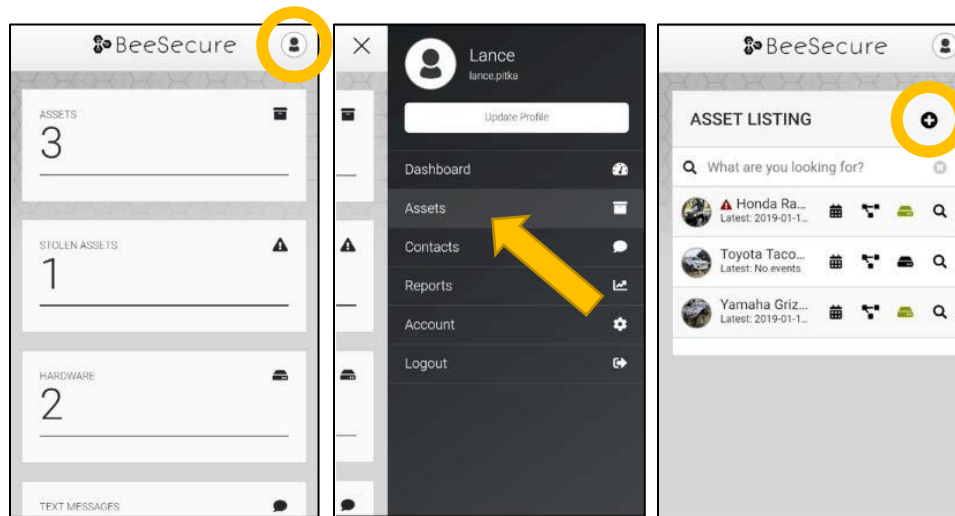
BeeSecure

ASSETS
3

STOLEN ASSETS
1

HARDWARE
2

TEXT MESSAGES

×

Lance
lance.pitka

Update Profile

Dashboard
Assets
Contacts
Reports
Account
Logout

BeeSecure

ASSET LISTING

What are you looking for?

Honda Ra...
Latest: 2019-01-1...

Toyota Taco...
Latest: No events

Yamaha Griz...
Latest: 2019-01-1...